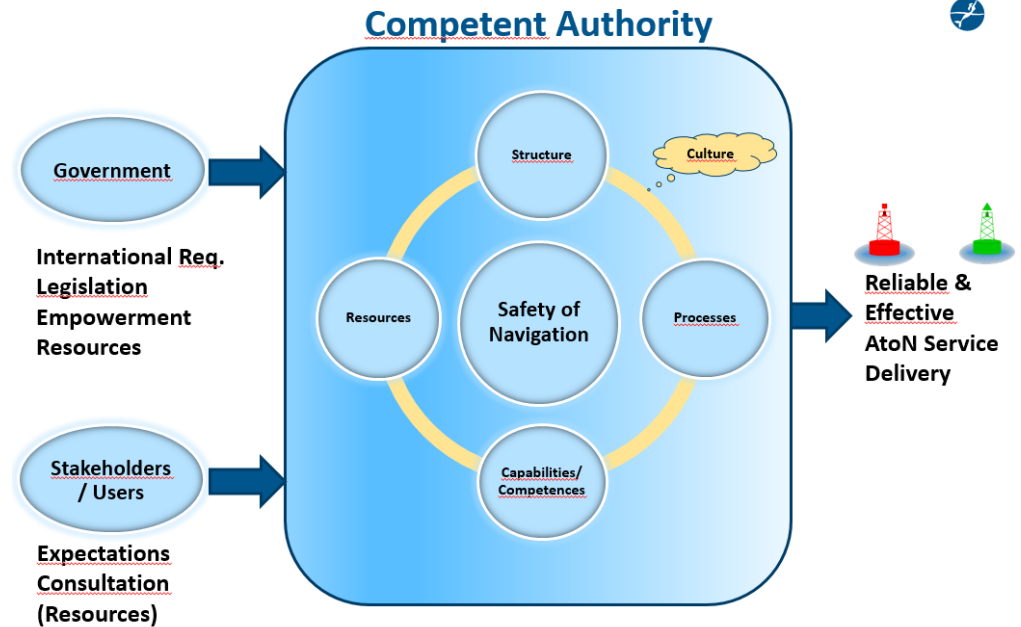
Competent Authority

Government

International Req.
Legislation
Empowerment
Resources

Stakeholders / Users

Expectations
Consultation
(Resources)

Structure

Culture

Resources

Safety of Navigation

Processes

Capabilities/ Competences

Reliable & Effective AtoN Service Delivery